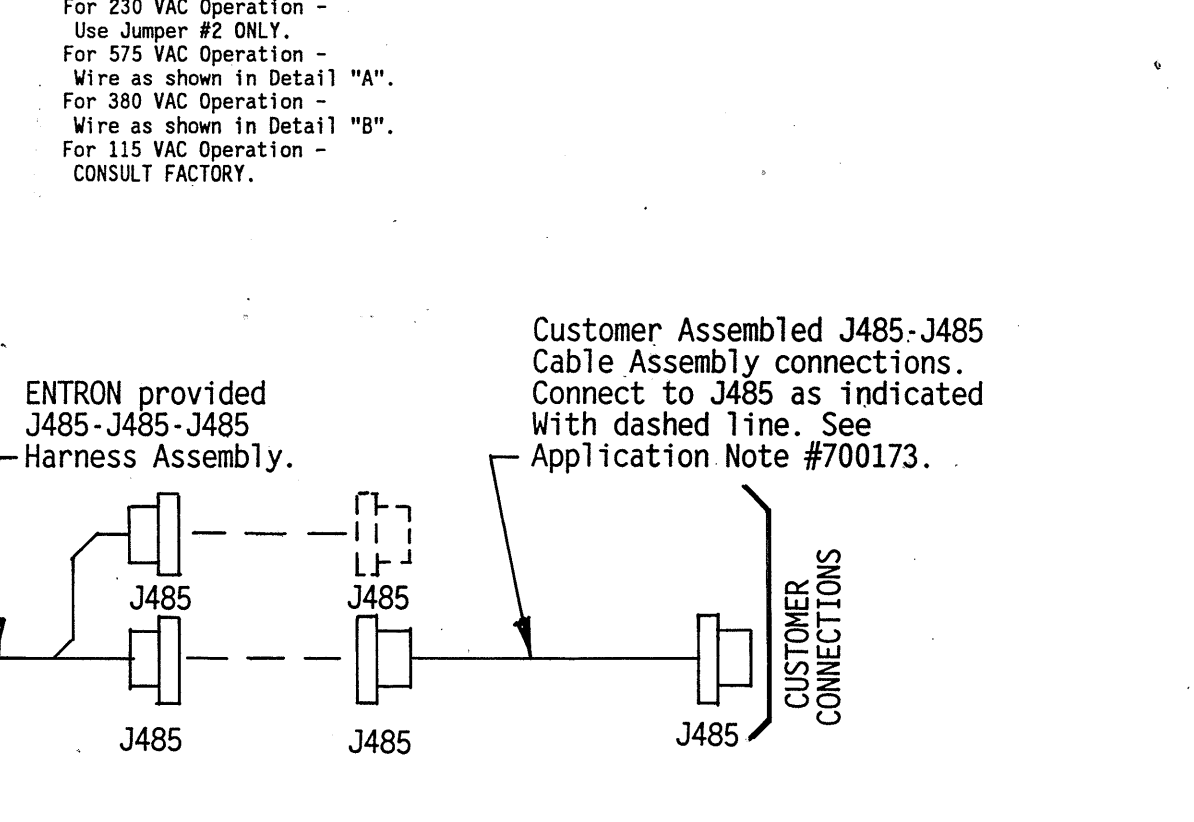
For 230 VAC Operation -
Use Jumper #2 ONLY.
For 575 VAC Operation -
Wire as shown in Detail "A".
For 380 VAC Operation -
Wire as shown in Detail "B".
For 115 VAC Operation -
CONSULT FACTORY.

ENTRON provided J485-J485-J485 Harness Assembly.

Customer Assembled J485-J485 Cable Assembly connections. Connect to J485 as indicated With dashed line. See Application Note #700173.

J485

J485

J485

J485

J485

CUSTOMER CONNECTIONS